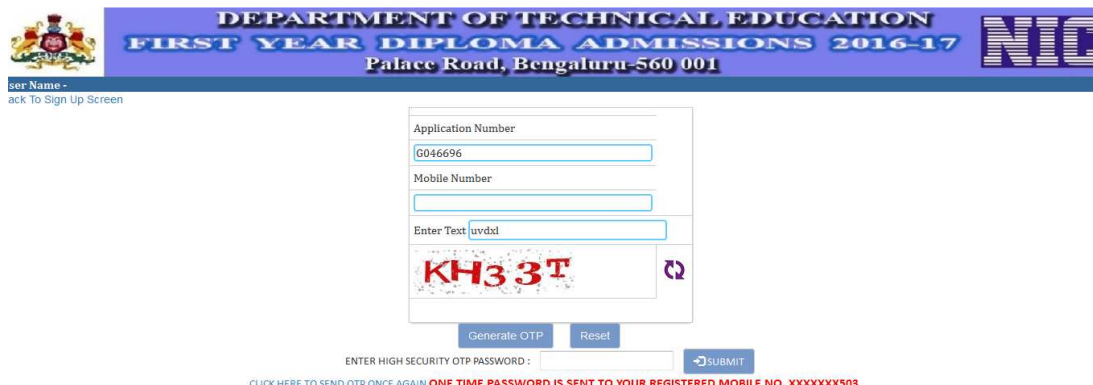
DEPARTMENT OF TECHNICAL EDUCATION
FIRST YEAR DIPLOMA ADMISSIONS 2016-17
Palace Road, Bengaluru-560 001

NIC

ser Name -
ack To Sign Up Screen

Application Number
G046696
Mobile Number

Enter Text uvdxl

KH33T

Generate OTP Reset

ENTER HIGH SECURITY OTP PASSWORD :

SUBMIT

CLICK HERE TO SEND OTP ONCE AGAIN ONE TIME PASSWORD IS SENT TO YOUR REGISTERED MOBILE NO. XXXXXXX503